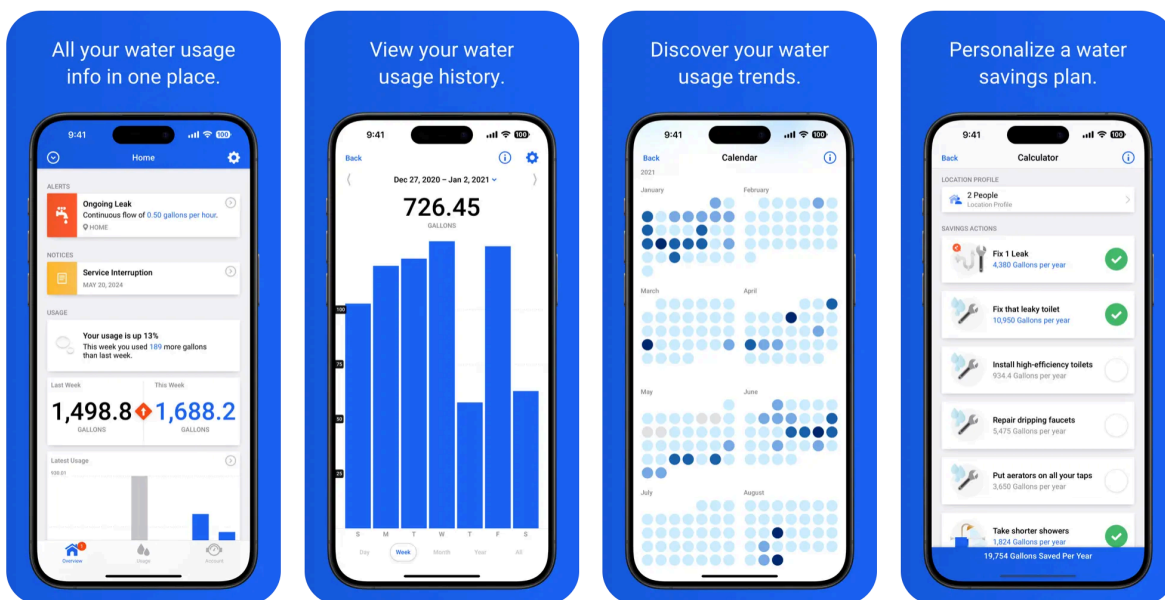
All your water usage info in one place.

9:41

Home

ALERTS

Ongoing Leak
Continuous flow of 0.50 gallons per hour.
HOME

NOTICES

Service Interruption
MAY 20, 2024

USAGE

Your usage is up 13%
This week you used 189 more gallons than last week.

Last Week
1,498.8
GALLONS

This Week
1,688.2
GALLONS

Latest Usage

Overview Usage Account

View your water usage history.

9:41

Back

Dec 27, 2020 – Jan 2, 2021

726.45
GALLONS

100
75
50
25

S M T W T F S

Day Week Month Year All

Discover your water usage trends.

9:41

Back Calendar

2021

January
February
March
April
May
June
July
August

Personalize a water savings plan.

9:41

Back Calculator

LOCATION PROFILE

2 People
Location Profile

SAVINGS ACTIONS

Fix 1 Leak
4,380 Gallons per year

Fix that leaky toilet
10,950 Gallons per year

Install high-efficiency toilets
934.4 Gallons per year

Repair dripping faucets
5,475 Gallons per year

Put aerators on all your taps
3,650 Gallons per year

Take shorter showers
1,824 Gallons per year

19,754 Gallons Saved Per Year